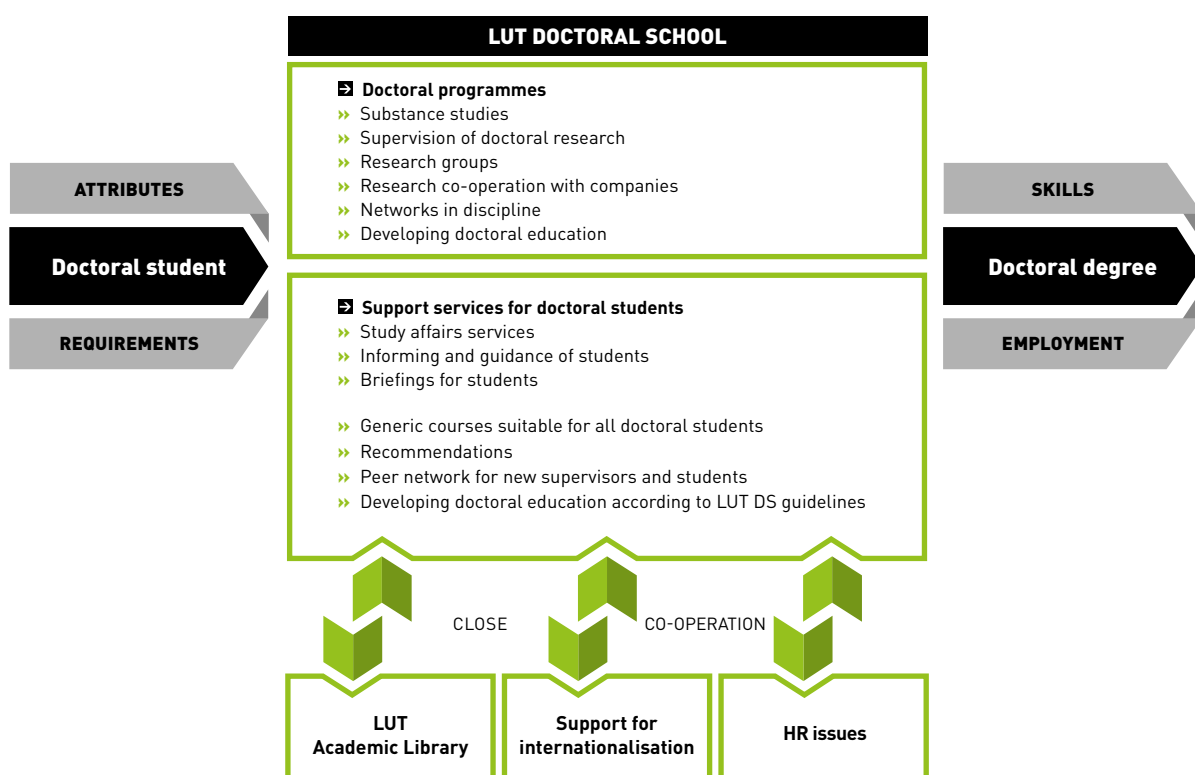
LUT DOCTORAL SCHOOL

ATTRIBUTES

Doctoral student

REQUIREMENTS

Doctoral programmes
» Substance studies
» Supervision of doctoral research
» Research groups
» Research co-operation with companies
» Networks in discipline
» Developing doctoral education

Support services for doctoral students
» Study affairs services
» Informing and guidance of students
» Briefings for students

» Generic courses suitable for all doctoral students
» Recommendations
» Peer network for new supervisors and students
» Developing doctoral education according to LUT DS guidelines

SKILLS

Doctoral degree

EMPLOYMENT

CLOSE CO-OPERATION

LUT Academic Library

Support for internationalisation

HR issues